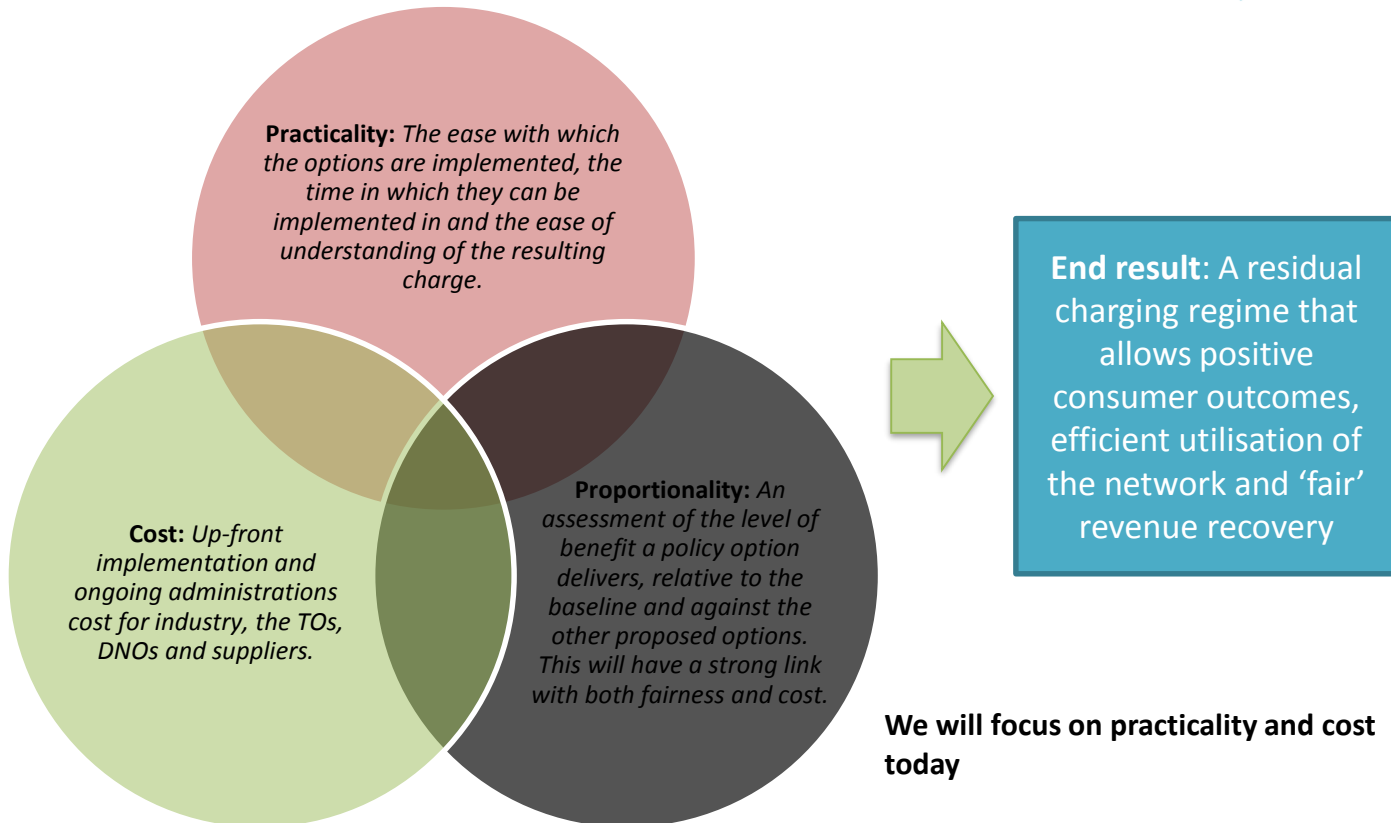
**Practicality:** *The ease with which the options are implemented, the time in which they can be implemented in and the ease of understanding of the resulting charge.*

**Cost:** *Up-front implementation and ongoing administrations cost for industry, the TOs, DNOs and suppliers.*

**Proportionality:** *An assessment of the level of benefit a policy option delivers, relative to the baseline and against the other proposed options. This will have a strong link with both fairness and cost.*

**End result**: A residual charging regime that allows positive consumer outcomes, efficient utilisation of the network and 'fair' revenue recovery

**We will focus on practicality and cost today**